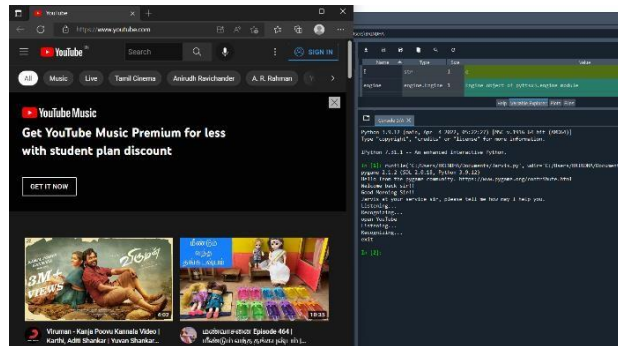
YouTube
https://www.youtube.com
YouTube IN
Search
SIGN IN
All
Music
Live
Tamil Cinema
Anirudh Ravichander
A. R. Rahman

YouTube Music
Get YouTube Music Premium for less with student plan discount
GET IT NOW

3M+ VIEWS
6:02
10:35
Viruman - Kanja Poovu Kannala Video | Karthi, Aditi Shankar | Yuvan Shankar...
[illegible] Episode 464 | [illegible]

Name
Type
Size
Value
engine
pyttsx3.Engine
1
Engine object of pyttsx3.engine module

Help
Variable Explorer
Plots
Files

Console 1/A

Python 3.9.12 (main, Apr 4 2022, 05:22:27) [MSC v.1916 64 bit (AMD64)]
Type "copyright", "credits" or "license" for more information.

IPython 7.31.1 -- An enhanced Interactive Python.

In [1]: runfile('C:/Users/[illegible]/Documents/Jarvis.py', wdir='C:/Users/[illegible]/Documents')
pygame 2.1.2 (SDL 2.0.18, Python 3.9.12)
Hello from the pygame community. https://www.pygame.org/contribute.html
Welcome back sir!!
Good Morning Sir!!
Jarvis at your service sir, please tell me how may i help you.
Listening...
Recognizing...
open YouTube
Listening...
Recognizing...
exit

In [2]: